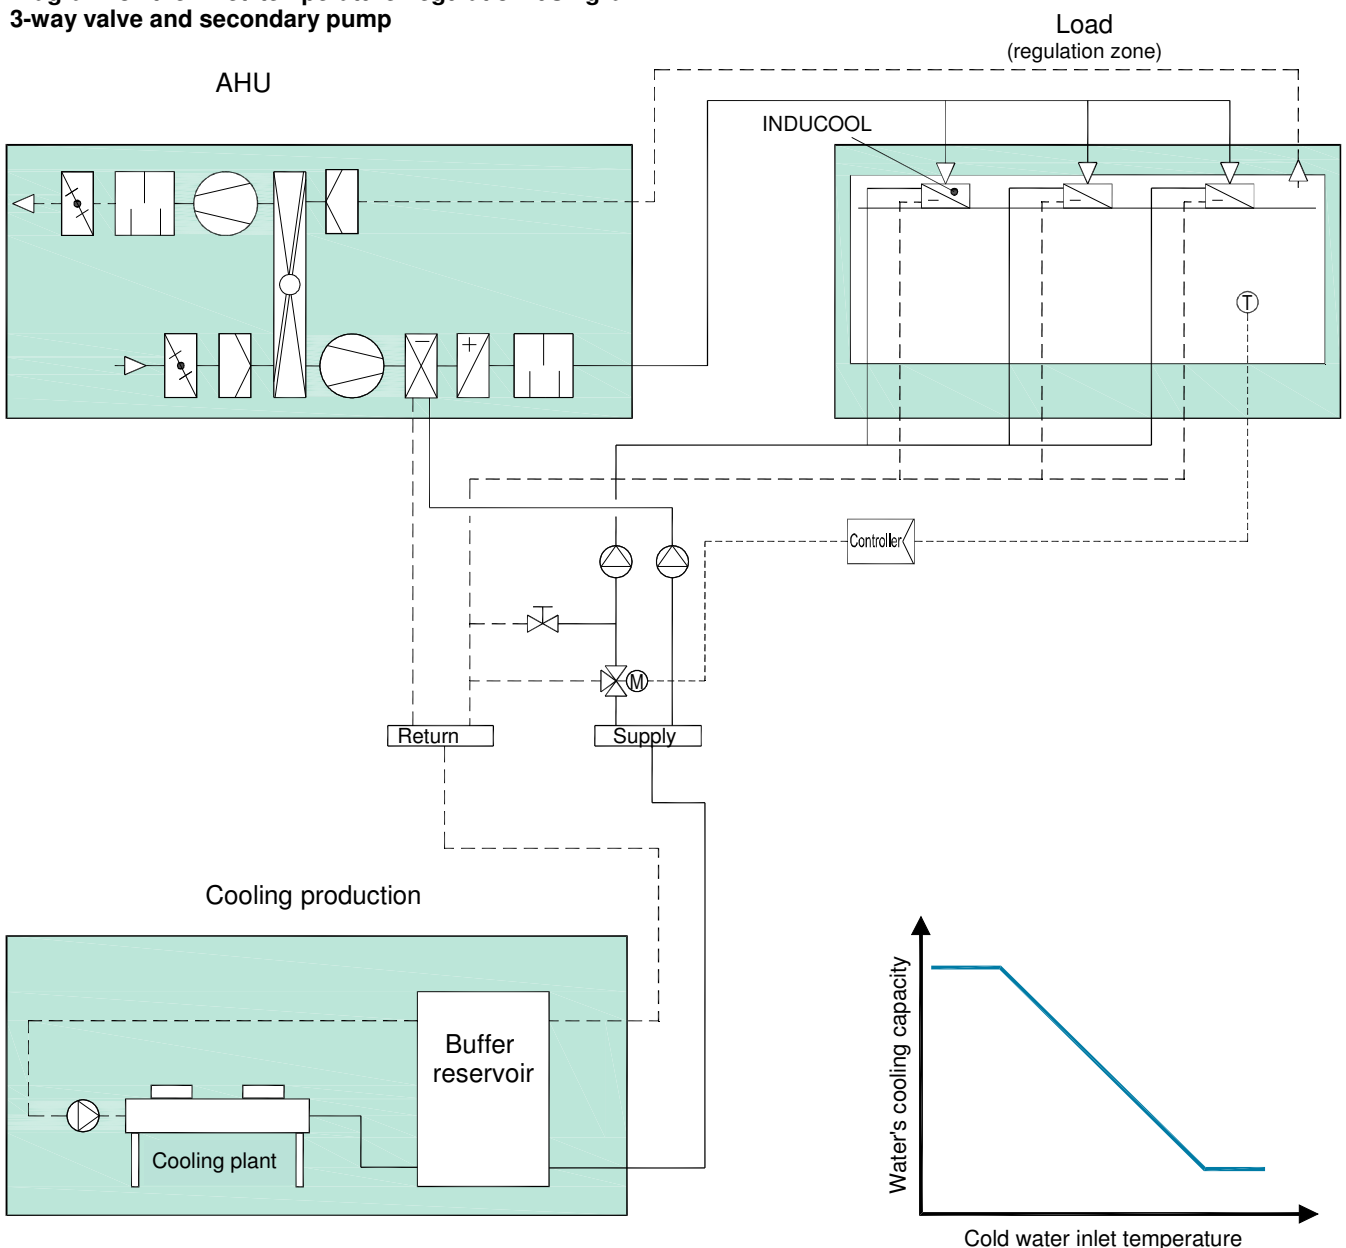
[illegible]
3-way valve and secondary pump

Load
(regulation zone)

AHU

INDUCOOL

T

Controller

M

Return

Supply

Cooling production

Buffer reservoir

Cooling plant

Water's cooling capacity

Cold water inlet temperature